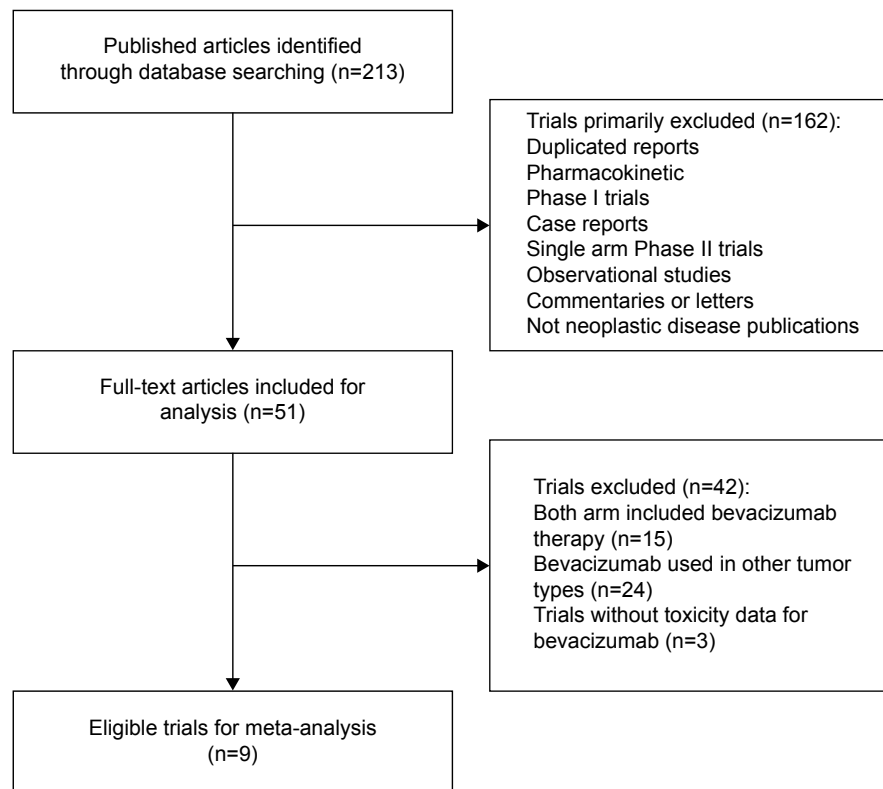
Published articles identified through database searching (n=213)

Trials primarily excluded (n=162):
Duplicated reports
Pharmacokinetic
Phase I trials
Case reports
Single arm Phase II trials
Observational studies
Commentaries or letters
Not neoplastic disease publications

Full-text articles included for analysis (n=51)

Trials excluded (n=42):
Both arm included bevacizumab therapy (n=15)
Bevacizumab used in other tumor types (n=24)
Trials without toxicity data for bevacizumab (n=3)

Eligible trials for meta-analysis (n=9)